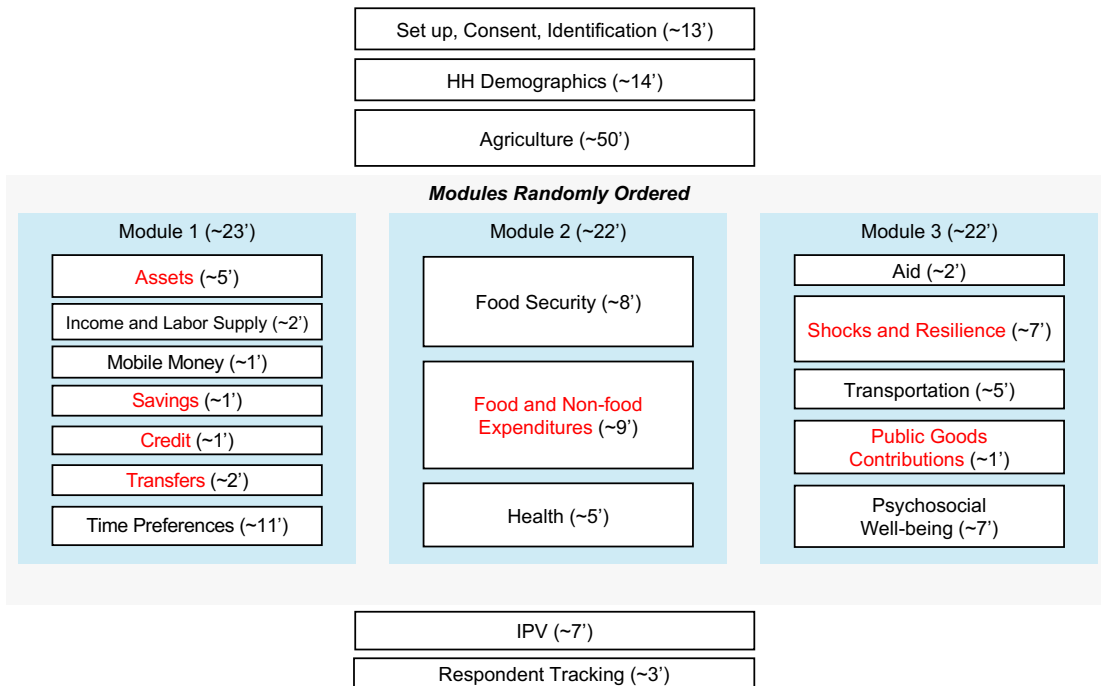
Set up, Consent, Identification (~13')

HH Demographics (~14')

Agriculture (~50')

*Modules Randomly Ordered*

Module 1 (~23')

Assets (~5')

Income and Labor Supply (~2')

Mobile Money (~1')

Savings (~1')

Credit (~1')

Transfers (~2')

Time Preferences (~11')

Module 2 (~22')

Food Security (~8')

Food and Non-food Expenditures (~9')

Health (~5')

Module 3 (~22')

Aid (~2')

Shocks and Resilience (~7')

Transportation (~5')

Public Goods Contributions (~1')

Psychosocial Well-being (~7')

IPV (~7')

Respondent Tracking (~3')